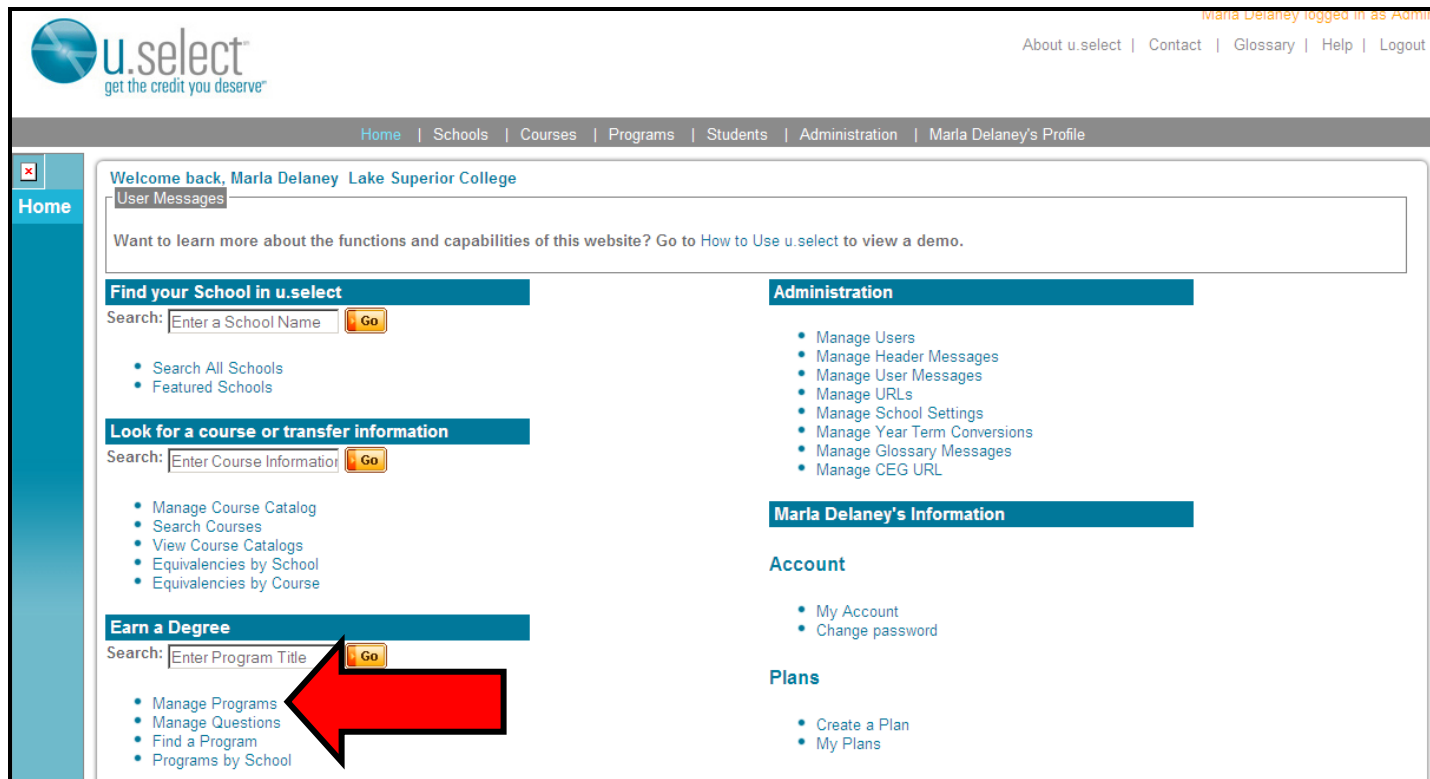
Marla Delaney logged in as Admi

u.select
get the credit you deserve

About u.select | Contact | Glossary | Help | Logout

Home | Schools | Courses | Programs | Students | Administration | Marla Delaney's Profile

Home

Welcome back, Marla Delaney Lake Superior College

User Messages

Want to learn more about the functions and capabilities of this website? Go to How to Use u.select to view a demo.

Find your School in u.select

Search: Enter a School Name Go

- Search All Schools
- Featured Schools

Look for a course or transfer information

Search: Enter Course Informatio Go

- Manage Course Catalog
- Search Courses
- View Course Catalogs
- Equivalencies by School
- Equivalencies by Course

Earn a Degree

Search: Enter Program Title Go

- Manage Programs
- Manage Questions
- Find a Program
- Programs by School

Administration

- Manage Users
- Manage Header Messages
- Manage User Messages
- Manage URLs
- Manage School Settings
- Manage Year Term Conversions
- Manage Glossary Messages
- Manage CEG URL

Marla Delaney's Information

Account

- My Account
- Change password

Plans

- Create a Plan
- My Plans